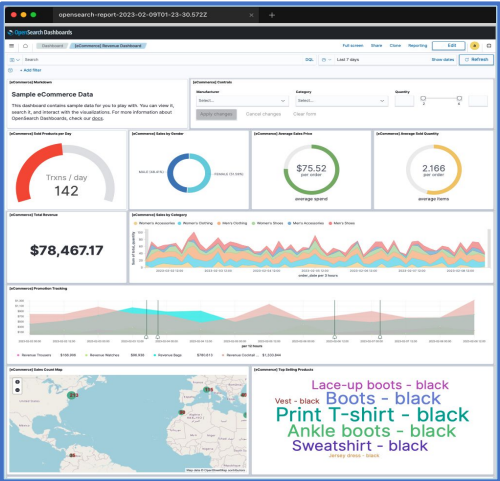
opensearch-report-2023-02-09T01-23-30.572Z

OpenSearch Dashboards

Dashboard | [eCommerce] Revenue Dashboard

Full screen Share Clone Reporting Edit

Search DQL Last 7 days Show dates Refresh

+ Add filter

[eCommerce] Markdown

Sample eCommerce Data

This dashboard contains sample data for you to play with. You can view it, search it, and interact with the visualizations. For more information about OpenSearch Dashboards, check our docs.

[eCommerce] Controls

Manufacturer Category Quantity

Select... Select...

Apply changes Cancel changes Clear form

[eCommerce] Sold Products per Day

Trxns / day

142

[eCommerce] Sales by Gender

[eCommerce] Average Sales Price

$75.52

per order

average spend

[eCommerce] Average Sold Quantity

2.166

per order

average items

[eCommerce] Total Revenue

$78,467.17

[eCommerce] Sales by Category

Women's Accessories Women's Clothing Men's Clothing Women's Shoes Men's Accessories Men's Shoes

order_date per 3 hours

[eCommerce] Promotion Tracking

per 10 hours

Revenue Trousers $136,999 Revenue Watches $68,930 Revenue Bags $783,613 Revenue Cocktail ... $1,333,644

[eCommerce] Sales Count Map

[eCommerce] Top Selling Products

Lace-up boots - black

Vest - black

Boots - black

Print T-shirt - black

Ankle boots - black

Sweatshirt - black

Jersey dress - black